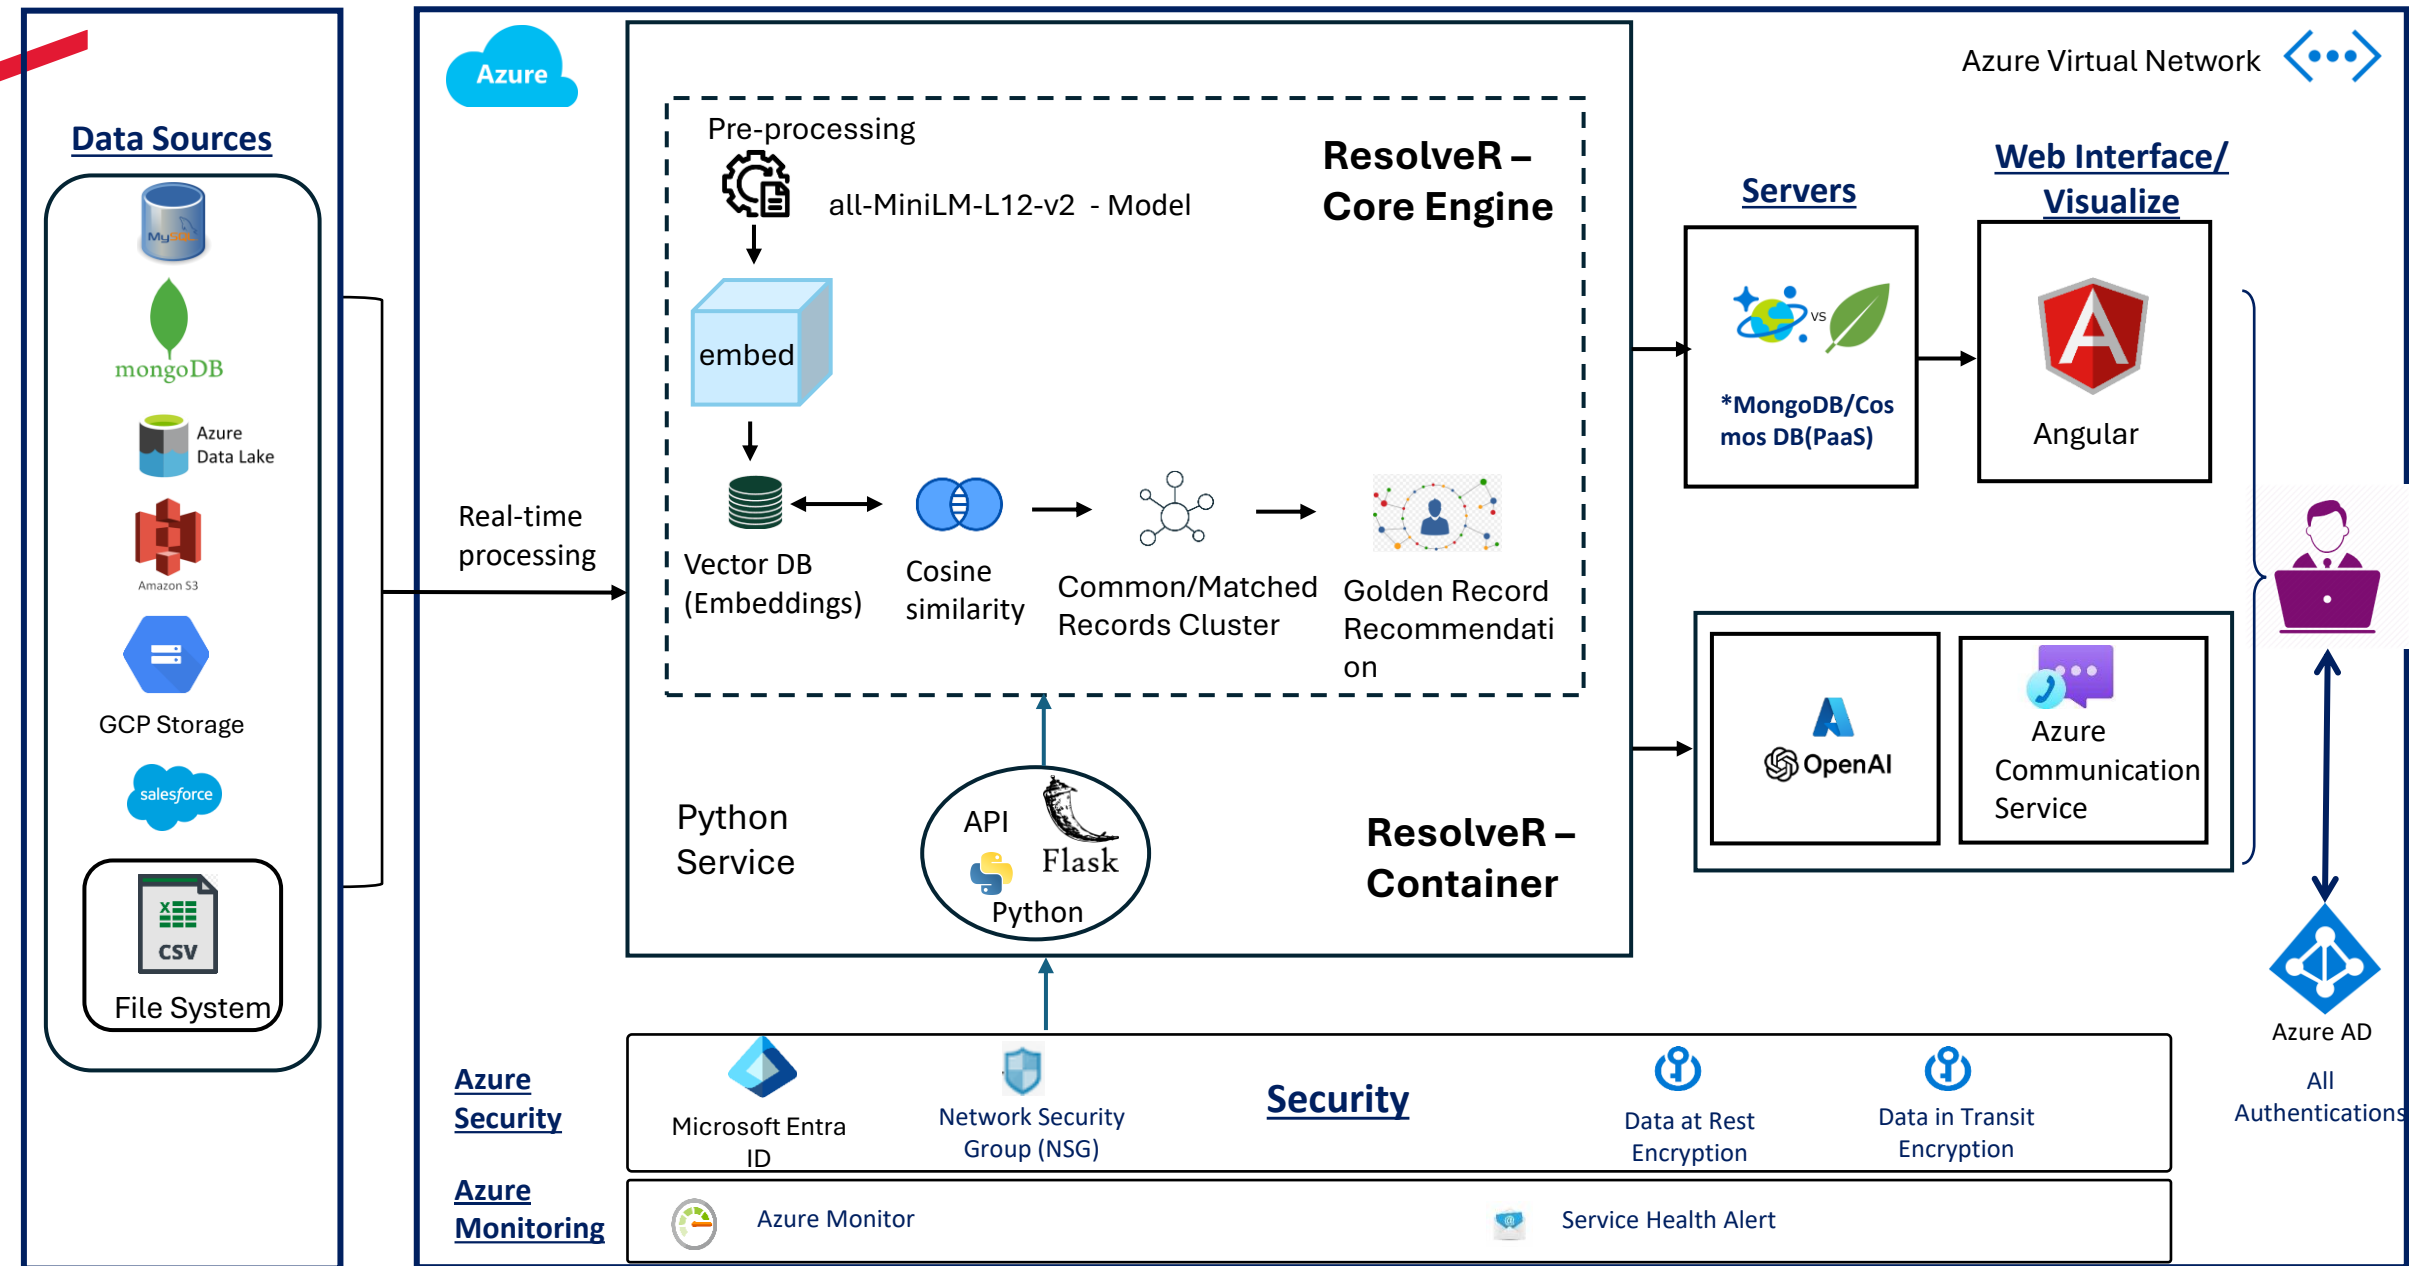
Data Sources

MySQL

mongoDB

Azure Data Lake

Amazon S3

GCP Storage

salesforce

CSV

File System

Azure

Real-time processing

Pre-processing

all-MiniLM-L12-v2 - Model

ResolveR – Core Engine

embed

Vector DB (Embeddings)

Cosine similarity

Common/Matched Records Cluster

Golden Record Recommendation

Python Service

API

Flask

Python

ResolveR – Container

Azure Virtual Network

Servers

vs

*MongoDB/Cosmos DB(PaaS)

Web Interface/ Visualize

Angular

OpenAI

Azure Communication Service

Azure AD

All Authentications

Azure Security

Microsoft Entra ID

Network Security Group (NSG)

Security

Data at Rest Encryption

Data in Transit Encryption

Azure Monitoring

Azure Monitor

Service Health Alert